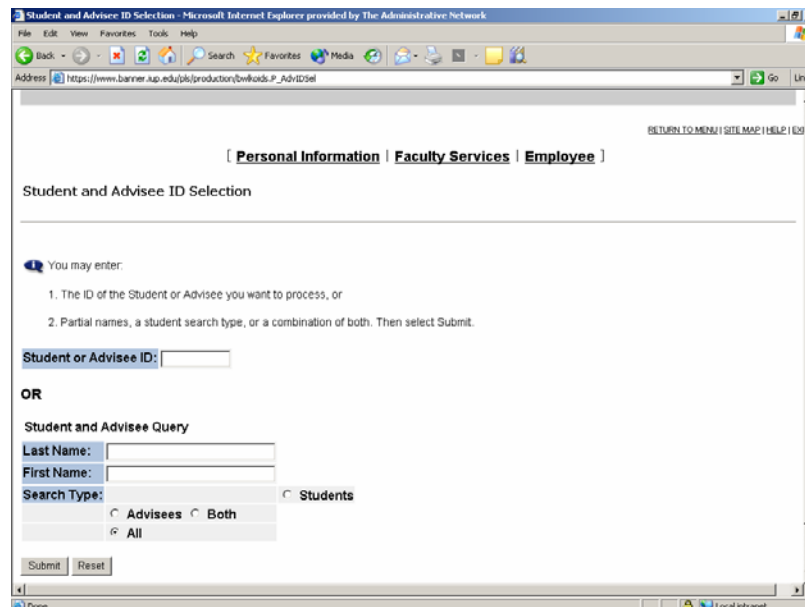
Student and Advisee ID Selection - Microsoft Internet Explorer provided by The Administrative Network

File Edit View Favorites Tools Help

Back Search Favorites Media

Address https://www.banner.iup.edu/pls/production/bwlkoids.P_AdvIDSel Go Lin

RETURN TO MENU | SITE MAP | HELP | EXI

[ Personal Information | Faculty Services | Employee ]

Student and Advisee ID Selection

You may enter:

1. The ID of the Student or Advisee you want to process, or

2. Partial names, a student search type, or a combination of both. Then select Submit.

Student or Advisee ID:

OR

Student and Advisee Query

| Last Name: | |
|---|---|
| First Name: | |
| Search Type: | Students |
| | Advisees Both |
| | All |

Submit Reset

Done Local intranet